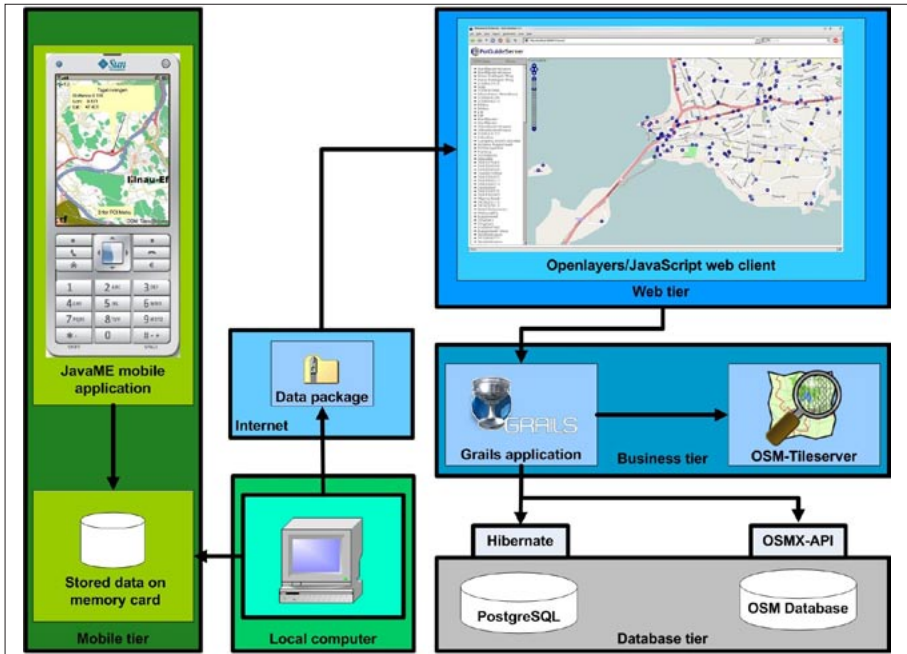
Sun

Ginau-Ef

JavaME mobile application

Stored data on memory card

Mobile tier

Data package

Internet

Local computer

PoiGuideServer

Openlayers/JavaScript web client

Web tier

GRAILS

Grails application

Business tier

OSM-Tileserver

Hibernate

OSMX-API

PostgreSQL

OSM Database

Database tier